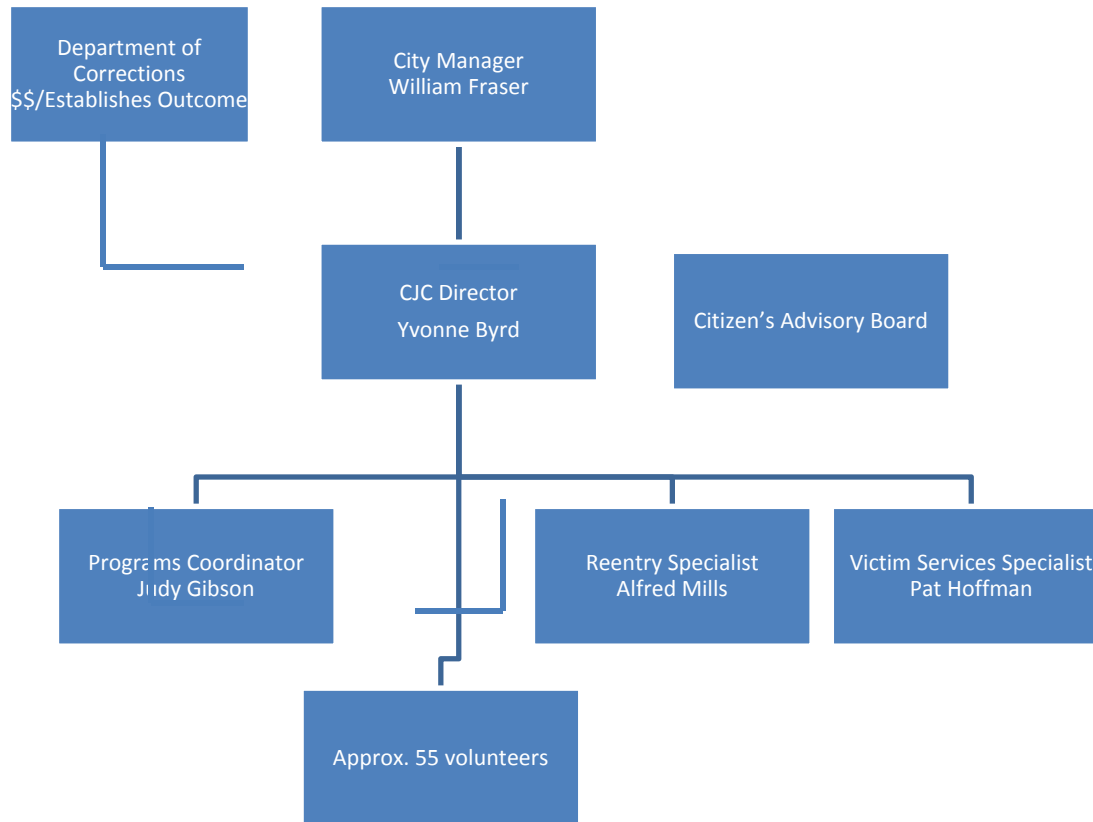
Department of Corrections
$$/Establishes Outcome

City Manager
William Fraser

CJC Director
Yvonne Byrd

Citizen’s Advisory Board

Programs Coordinator
Judy Gibson

Reentry Specialist
Alfred Mills

Victim Services Specialist
Pat Hoffman

Approx. 55 volunteers